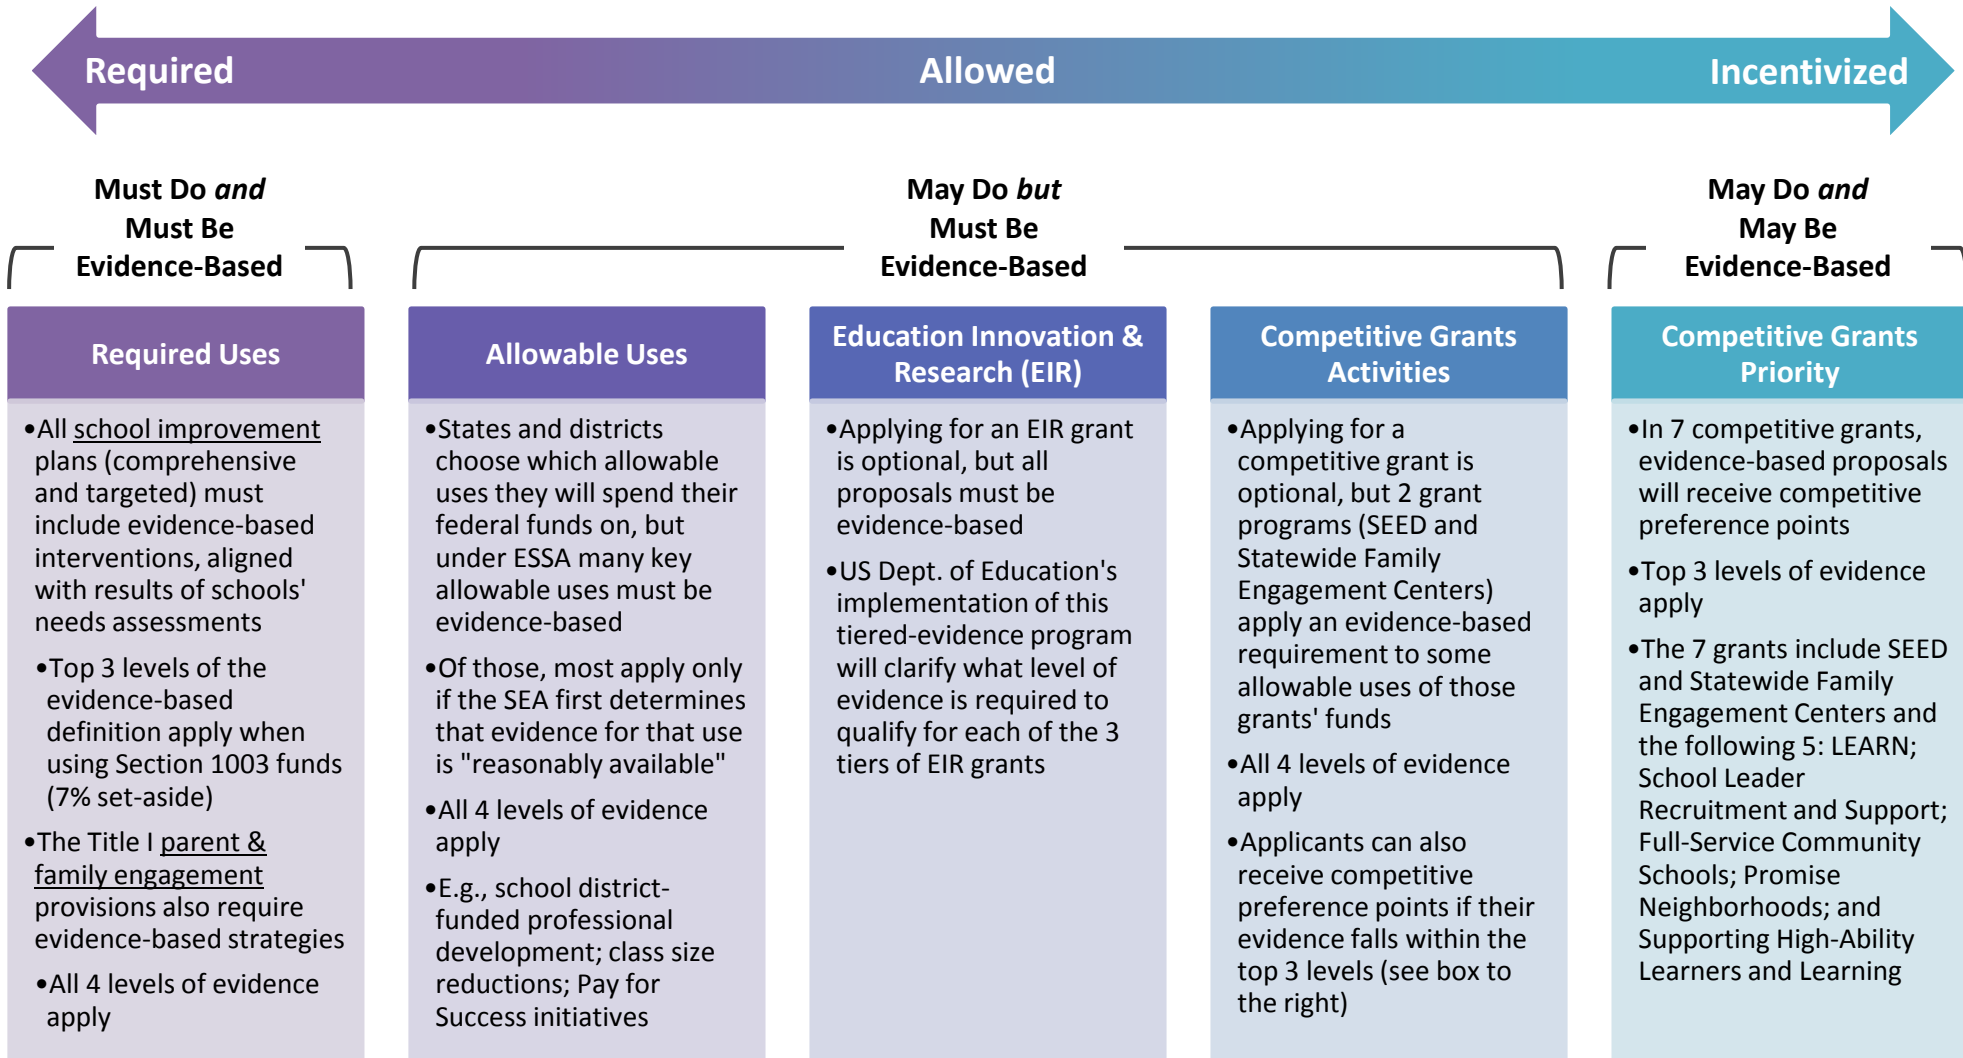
Required

Allowed

Incentivized

Must Do *and* Must Be Evidence-Based

May Do *but* Must Be Evidence-Based

May Do *and* May Be Evidence-Based

Required Uses

- All school improvement plans (comprehensive and targeted) must include evidence-based interventions, aligned with results of schools' needs assessments
  - Top 3 levels of the evidence-based definition apply when using Section 1003 funds (7% set-aside)
- The Title I parent & family engagement provisions also require evidence-based strategies
  - All 4 levels of evidence apply

Allowable Uses

- States and districts choose which allowable uses they will spend their federal funds on, but under ESSA many key allowable uses must be evidence-based
- Of those, most apply only if the SEA first determines that evidence for that use is "reasonably available"
- All 4 levels of evidence apply
- E.g., school district-funded professional development; class size reductions; Pay for Success initiatives

Education Innovation & Research (EIR)

- Applying for an EIR grant is optional, but all proposals must be evidence-based
- US Dept. of Education's implementation of this tiered-evidence program will clarify what level of evidence is required to qualify for each of the 3 tiers of EIR grants

Competitive Grants Activities

- Applying for a competitive grant is optional, but 2 grant programs (SEED and Statewide Family Engagement Centers) apply an evidence-based requirement to some allowable uses of those grants' funds
- All 4 levels of evidence apply
- Applicants can also receive competitive preference points if their evidence falls within the top 3 levels (see box to the right)

Competitive Grants Priority

- In 7 competitive grants, evidence-based proposals will receive competitive preference points
- Top 3 levels of evidence apply
- The 7 grants include SEED and Statewide Family Engagement Centers and the following 5: LEARN; School Leader Recruitment and Support; Full-Service Community Schools; Promise Neighborhoods; and Supporting High-Ability Learners and Learning